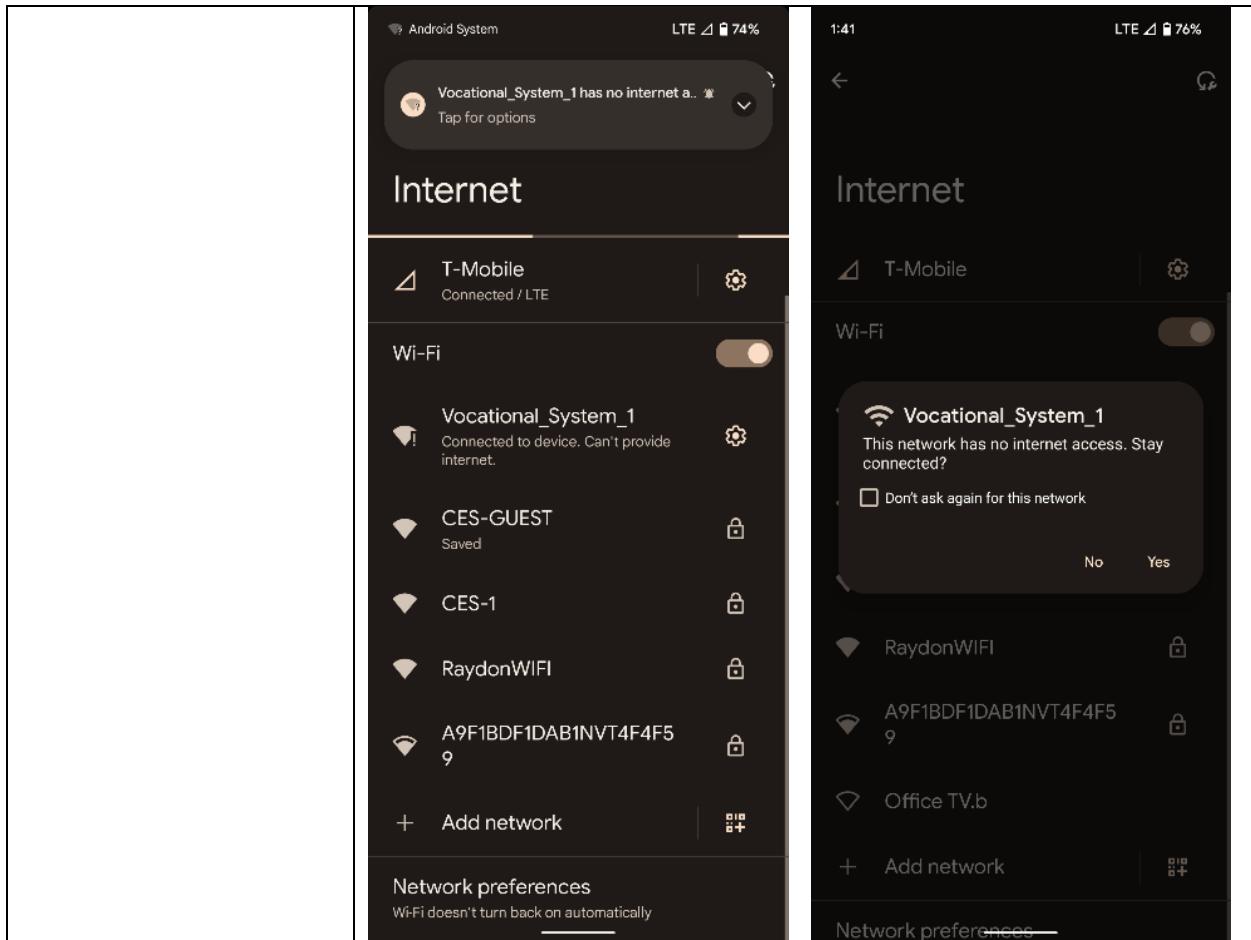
Android System LTE 74%

Vocational_System_1 has no internet a..
Tap for options

Internet

T-Mobile
Connected / LTE

Wi-Fi

Vocational_System_1
Connected to device. Can't provide internet.

CES-GUEST
Saved

CES-1

RaydonWIFI

A9F1BDF1DAB1NVT4F4F5 9

Add network

Network preferences
Wi-Fi doesn't turn back on automatically

1:41 LTE 76%

Internet

T-Mobile

Wi-Fi

Vocational_System_1
This network has no internet access. Stay connected?
Don't ask again for this network
No Yes

RaydonWIFI

A9F1BDF1DAB1NVT4F4F5 9

Office TV.b

Add network

Network preferences